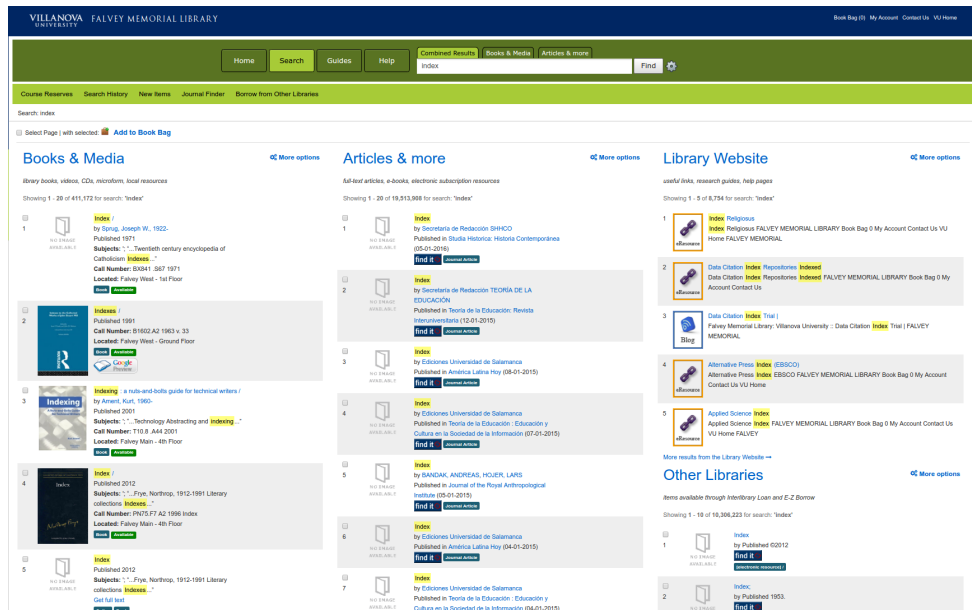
VILLANOVA UNIVERSITY FALVEY MEMORIAL LIBRARY

Book Bag (0) My Account Contact Us VU Home

Home Search Guides Help

Combined Results Books & Media Articles & more

index

Find

Course Reserves Search History New Items Journal Finder Borrow from Other Libraries

Search: index

Select Page | with selected: Add to Book Bag

Books & Media

More options

library books, videos, CDs, microform, local resources

Showing 1 - 20 of 411,172 for search: 'index'

1
NO IMAGE AVAILABLE
Index /
by Sprug, Joseph W., 1922-
Published 1971
Subjects: "...Twentieth century encyclopedia of Catholicism Indexes ..."
Call Number: BX841 .S67 1971
Located: Falvey West - 1st Floor
Book Available

2
Indexes /
Published 1981
Call Number: B1602.A2 1963 v. 33
Located: Falvey West - Ground Floor
Book Available
Google Preview

3
Indexing : a nuts-and-bolts guide for technical writers /
by Ament, Kurt, 1960-
Published 2001
Subjects: "...Technology Abstracting and indexing ..."
Call Number: T10.8 .A44 2001
Located: Falvey Main - 4th Floor
Book Available

4
Index /
Published 2012
Subjects: "...Frye, Northrop, 1912-1991 Literary collections Indexes ..."
Call Number: PN75.F7 A2 1996 Index
Located: Falvey Main - 4th Floor
Book Available

5
NO IMAGE AVAILABLE
Index
Published 2012
Subjects: "...Frye, Northrop, 1912-1991 Literary collections Indexes ..."
Get full text

Articles & more

More options

full-text articles, e-books, electronic subscription resources

Showing 1 - 20 of 19,513,908 for search: 'index'

1
NO IMAGE AVAILABLE
Index
by Secretaría de Redacción SHHCO
Published in Studia Historica: Historia Contemporánea (05-01-2016)
find it Journal Article

2
NO IMAGE AVAILABLE
Index
by Secretaría de Redacción TEORÍA DE LA EDUCACIÓN
Published in Teoría de la Educación: Revista Interuniversitaria (12-01-2015)
find it Journal Article

3
NO IMAGE AVAILABLE
Index
by Ediciones Universidad de Salamanca
Published in América Latina Hoy (08-01-2015)
find it Journal Article

4
NO IMAGE AVAILABLE
Index
by Ediciones Universidad de Salamanca
Published in Teoría de la Educación : Educación y Cultura en la Sociedad de la Información (07-01-2015)
find it Journal Article

5
NO IMAGE AVAILABLE
Index
by BANDAK, ANDREAS, HOJER, LARS
Published in Journal of the Royal Anthropological Institute (05-01-2015)
find it Journal Article

6
NO IMAGE AVAILABLE
Index
by Ediciones Universidad de Salamanca
Published in América Latina Hoy (04-01-2015)
find it Journal Article

7
NO IMAGE AVAILABLE
Index
by Ediciones Universidad de Salamanca
Published in Teoría de la Educación : Educación y Cultura en la Sociedad de la Información (04-01-2015)

Library Website

More options

useful links, research guides, help pages

Showing 1 - 5 of 8,754 for search: 'index'

1
Index Religious
Index Religious FALVEY MEMORIAL LIBRARY Book Bag 0 My Account Contact Us VU Home FALVEY MEMORIAL

2
Data Citation Index Repositories Indexed
Data Citation Index Repositories Indexed FALVEY MEMORIAL LIBRARY Book Bag 0 My Account Contact Us

3
Blog
Data Citation Index Trial |
Falvey Memorial Library: Villanova University :: Data Citation Index Trial | FALVEY MEMORIAL

4
Alternative Press Index (EBSCO)
Alternative Press Index EBSCO FALVEY MEMORIAL LIBRARY Book Bag 0 My Account Contact Us VU Home

5
Applied Science Index
Applied Science Index FALVEY MEMORIAL LIBRARY Book Bag 0 My Account Contact Us VU Home FALVEY

More results from the Library Website →

Other Libraries

More options

items available through Interlibrary Loan and E-Z Borrow

Showing 1 - 10 of 10,306,223 for search: 'index'

1
NO IMAGE AVAILABLE
Index
by Published ©2012
find it
(electronic resource)

2
NO IMAGE AVAILABLE
Index;
by Published 1953.
find it